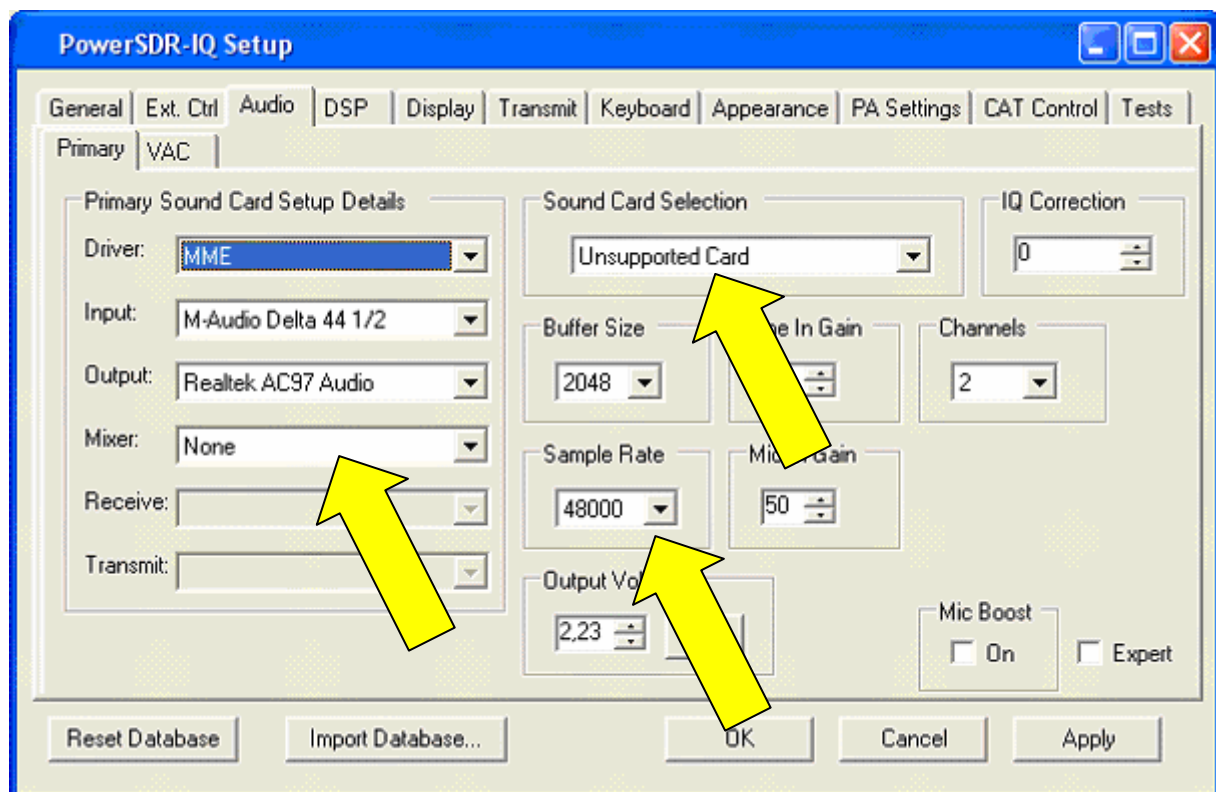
PowerSDR-IQ Setup

General | Ext. Ctrl | Audio | DSP | Display | Transmit | Keyboard | Appearance | PA Settings | CAT Control | Tests

Primary | VAC

Primary Sound Card Setup Details

Driver: MME

Input: M-Audio Delta 44 1/2

Output: Realtek AC97 Audio

Mixer: None

Receive:

Transmit:

Sound Card Selection

Unsupported Card

IQ Correction

0

Buffer Size

2048

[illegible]e In Gain

Channels

2

Sample Rate

48000

Mic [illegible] Gain

50

Output Vo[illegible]

2,23

Mic Boost

On

Expert

Reset Database

Import Database...

OK

Cancel

Apply